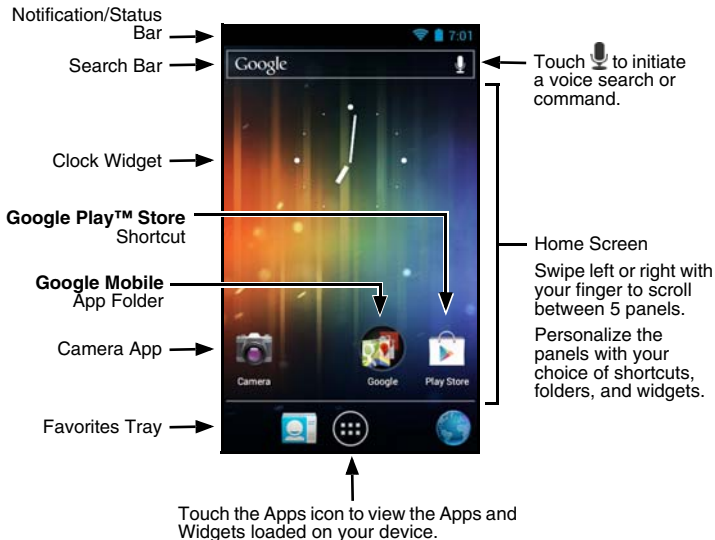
Notification/Status Bar

Search Bar

Clock Widget

**Google Play™ Store** Shortcut

**Google Mobile** App Folder

Camera App

Favorites Tray

7:01

Google

Camera

Google

Play Store

Touch to initiate a voice search or command.

Home Screen

Swipe left or right with your finger to scroll between 5 panels.

Personalize the panels with your choice of shortcuts, folders, and widgets.

Touch the Apps icon to view the Apps and Widgets loaded on your device.